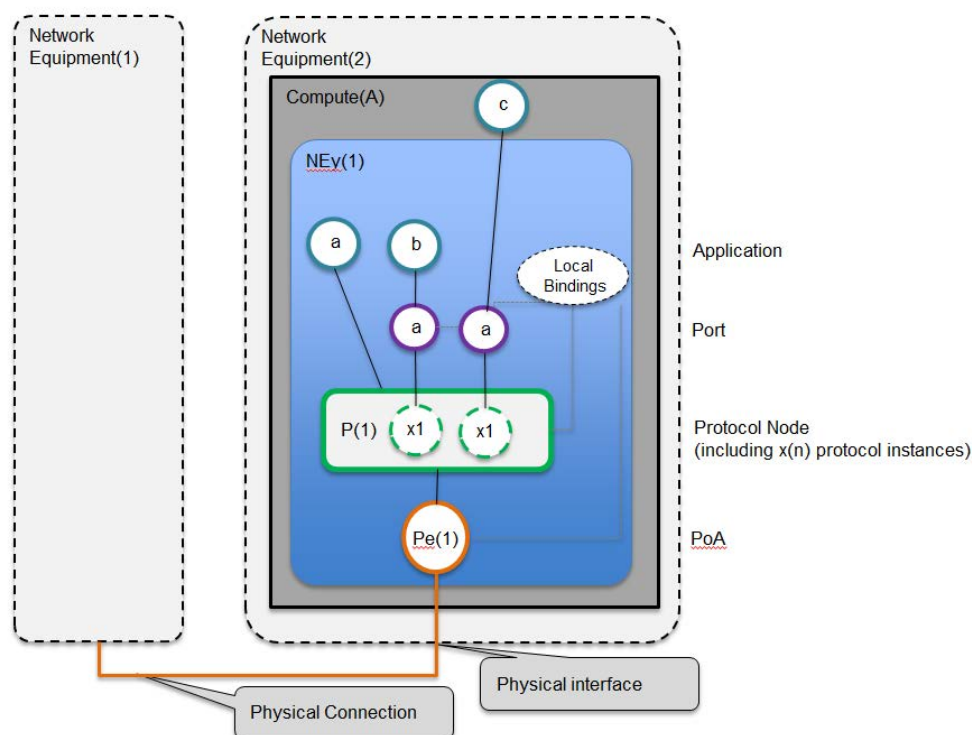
Network Equipment(1)

Network Equipment(2)

Compute(A)

c

NEv(1)

a

b

Local Bindings

a

a

P(1)

x1

x1

Pe(1)

Application

Port

Protocol Node
(including x(n) protocol instances)

PoA

Physical interface

Physical Connection